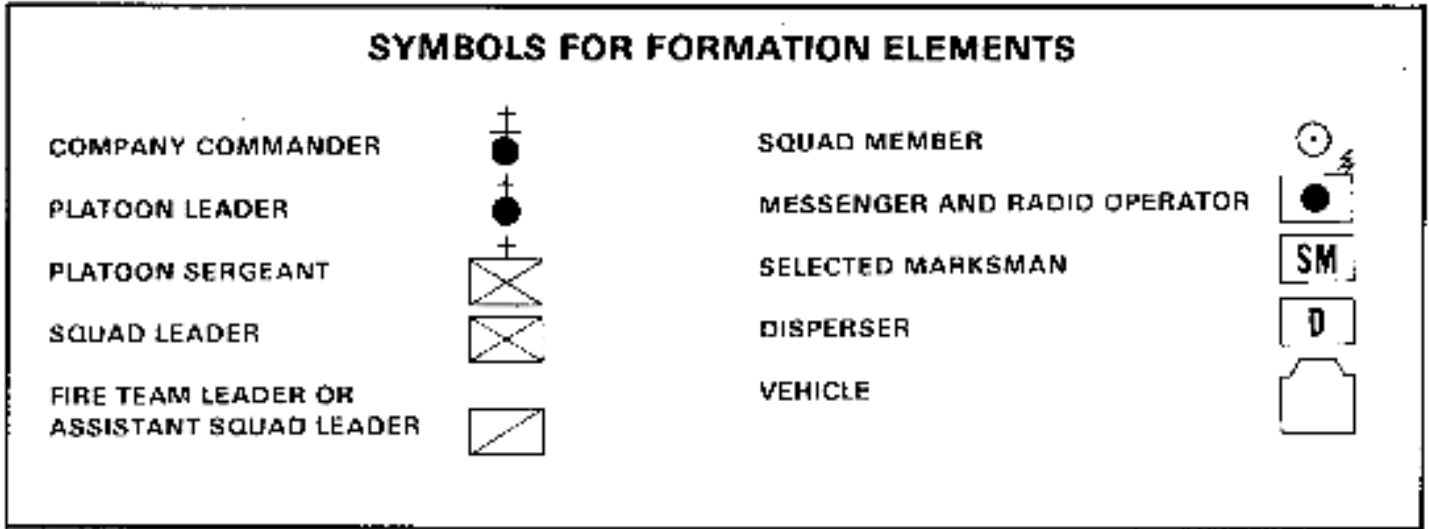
SYMBOLS FOR FORMATION ELEMENTS

COMPANY COMMANDER

PLATOON LEADER

PLATOON SERGEANT

SQUAD LEADER

FIRE TEAM LEADER OR ASSISTANT SQUAD LEADER

SQUAD MEMBER

MESSENGER AND RADIO OPERATOR

SELECTED MARKSMAN

SM

DISPERSER

D

VEHICLE